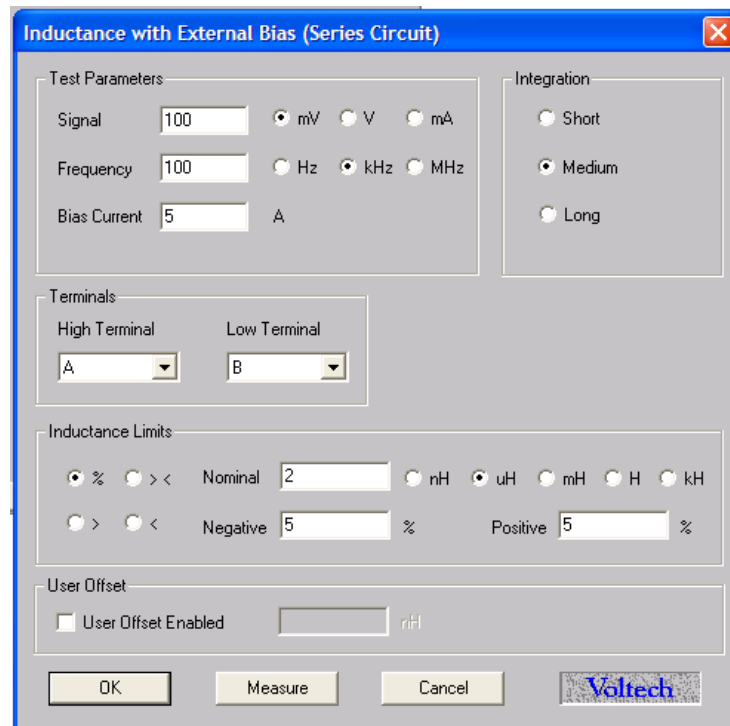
Inductance with External Bias (Series Circuit)

Test Parameters

Signal 100 mV V mA

Frequency 100 Hz kHz MHz

Bias Current 5 A

Integration

Short

Medium

Long

Terminals

High Terminal A

Low Terminal B

Inductance Limits

% > <

> <

Nominal 2 nH uH mH H kH

Negative 5 %

Positive 5 %

User Offset

User Offset Enabled nH

OK

Measure

Cancel

Voltech